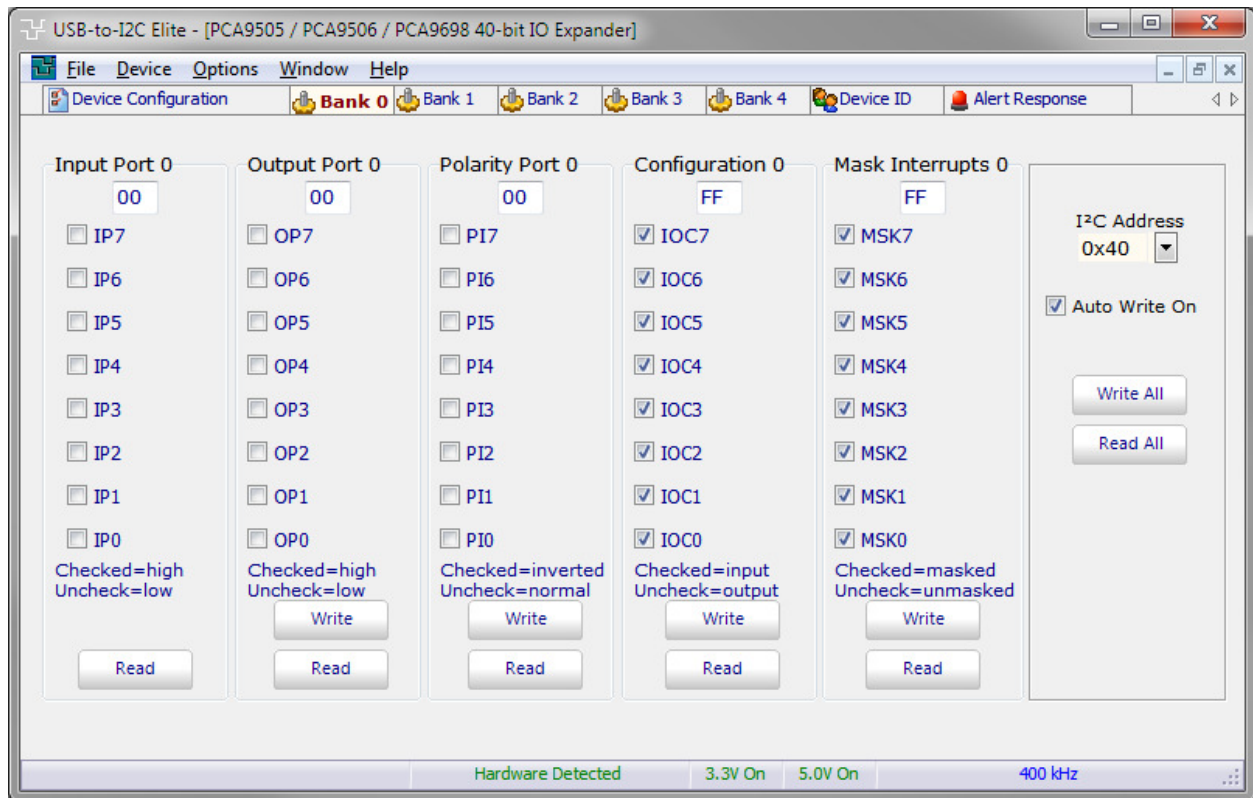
USB-to-I2C Elite - [PCA9505 / PCA9506 / PCA9698 40-bit IO Expander]

File Device Options Window Help

Device Configuration | Bank 0 | Bank 1 | Bank 2 | Bank 3 | Bank 4 | Device ID | Alert Response

Input Port 0
00
IP7
IP6
IP5
IP4
IP3
IP2
IP1
IP0
Checked=high
Uncheck=low
Read

Output Port 0
00
OP7
OP6
OP5
OP4
OP3
OP2
OP1
OP0
Checked=high
Uncheck=low
Write
Read

Polarity Port 0
00
PI7
PI6
PI5
PI4
PI3
PI2
PI1
PI0
Checked=inverted
Uncheck=normal
Write
Read

Configuration 0
FF
IOC7
IOC6
IOC5
IOC4
IOC3
IOC2
IOC1
IOC0
Checked=input
Uncheck=output
Write
Read

Mask Interrupts 0
FF
MSK7
MSK6
MSK5
MSK4
MSK3
MSK2
MSK1
MSK0
Checked=masked
Uncheck=unmasked
Write
Read

I²C Address
0x40
Auto Write On
Write All
Read All

Hardware Detected | 3.3V On | 5.0V On | 400 kHz